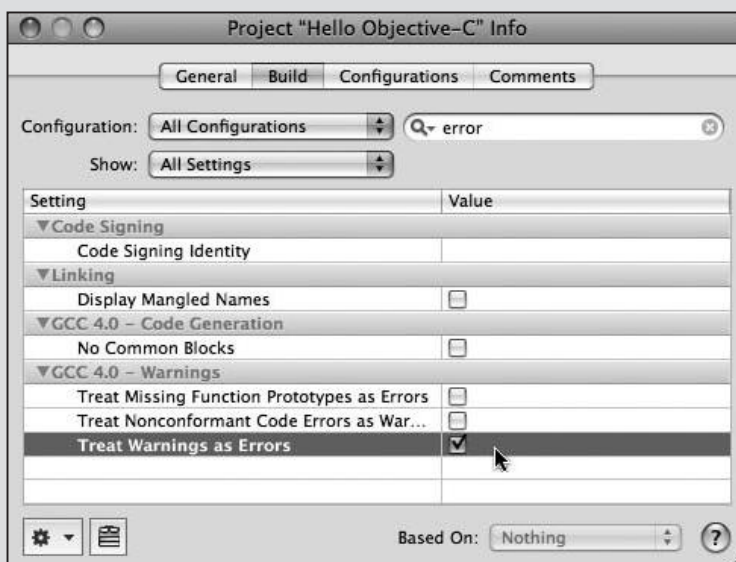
Project "Hello Objective-C" Info

General Build Configurations Comments

Configuration: All Configurations

error

Show: All Settings

| Setting | Value |
|---|---|
| ▼Code Signing | |
| Code Signing Identity | |
| ▼Linking | |
| Display Mangled Names | |
| ▼GCC 4.0 – Code Generation | |
| No Common Blocks | |
| ▼GCC 4.0 – Warnings | |
| Treat Missing Function Prototypes as Errors | |
| Treat Nonconformant Code Errors as War... | |
| Treat Warnings as Errors | ☑ |

Based On: Nothing

?